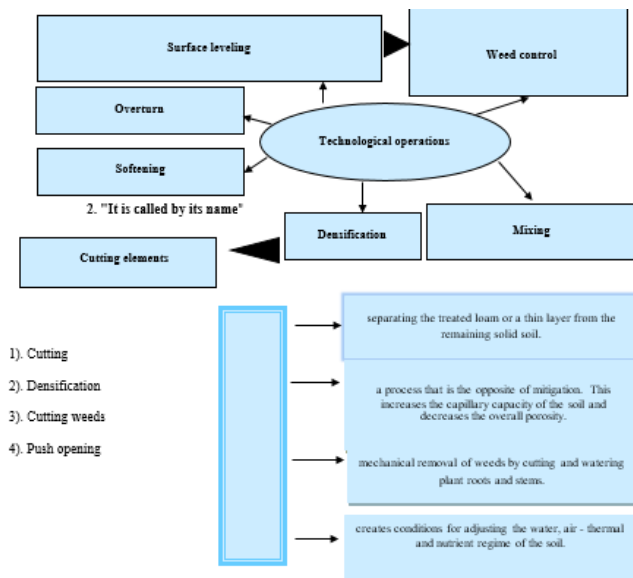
Surface leveling

Weed control

Overturn

Technological operations

Softening

2. "It is called by its name"

Densification

Mixing

Cutting elements

1). Cutting

2). Densification

3). Cutting weeds

4). Push opening

separating the treated loam or a thin layer from the remaining solid soil.

a process that is the opposite of mitigation. This increases the capillary capacity of the soil and decreases the overall porosity.

mechanical removal of weeds by cutting and watering plant roots and stems.

creates conditions for adjusting the water, air - thermal and nutrient regime of the soil.